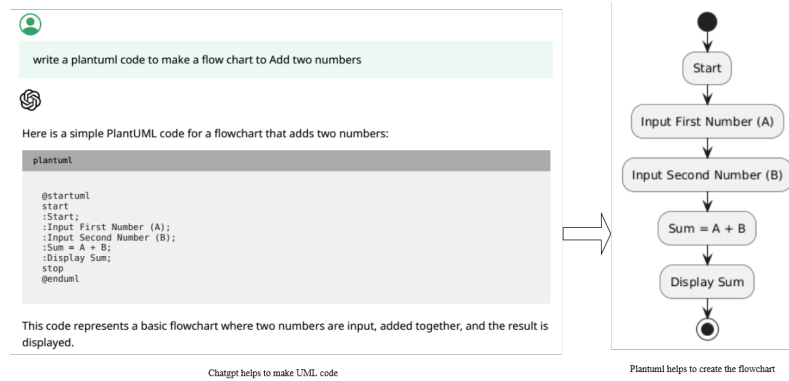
write a plantuml code to make a flow chart to Add two numbers

Here is a simple PlantUML code for a flowchart that adds two numbers:

plantuml

@startuml
start
:Start;
:Input First Number (A);
:Input Second Number (B);
:Sum = A + B;
:Display Sum;
stop
@enduml

This code represents a basic flowchart where two numbers are input, added together, and the result is displayed.

Chatgpt helps to make UML code

Start

Input First Number (A)

Input Second Number (B)

Sum = A + B

Display Sum

Plantuml helps to create the flowchart